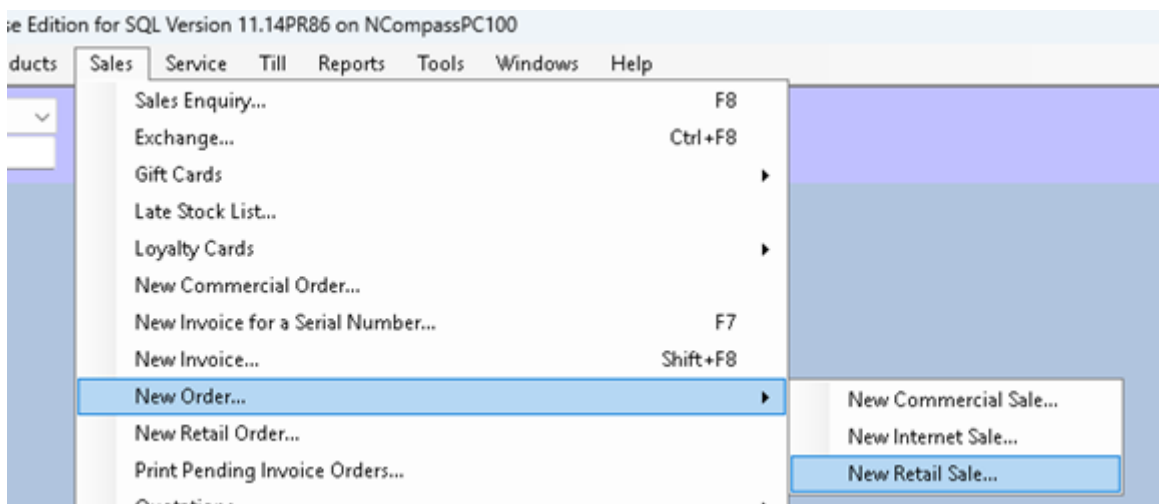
se Edition for SQL Version 11.14PR86 on NCompassPC100

ducts Sales Service Till Reports Tools Windows Help

Sales Enquiry... F8
Exchange... Ctrl+F8
Gift Cards
Late Stock List...
Loyalty Cards
New Commercial Order...
New Invoice for a Serial Number... F7
New Invoice... Shift+F8
New Order...
New Retail Order...
Print Pending Invoice Orders...
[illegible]

New Commercial Sale...
New Internet Sale...
New Retail Sale...